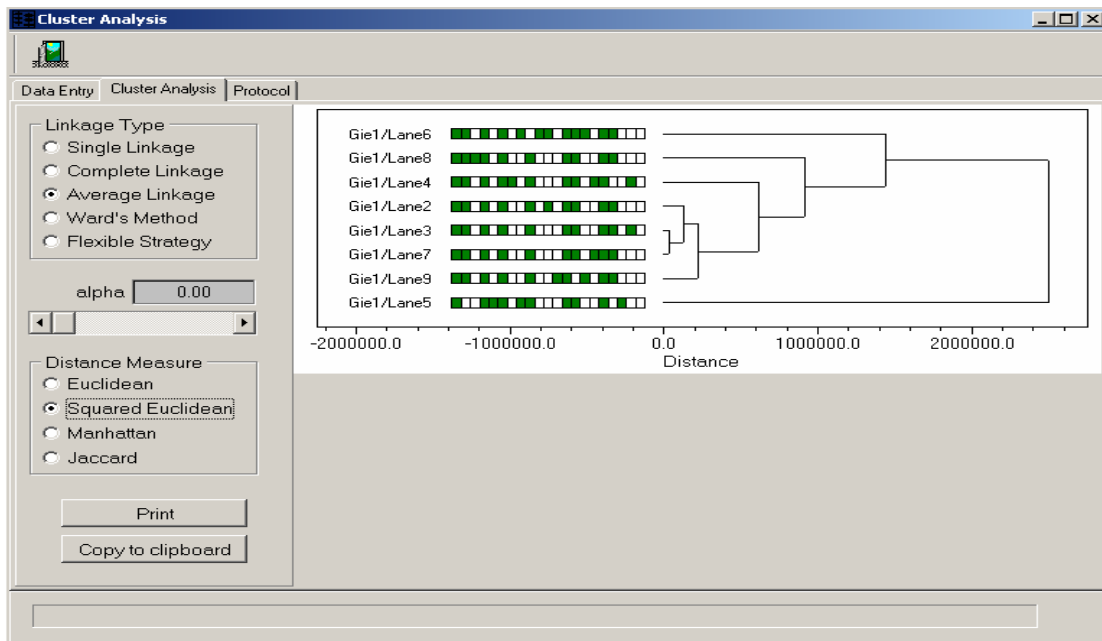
Cluster Analysis

Data Entry | Cluster Analysis | Protocol

Linkage Type
Single Linkage
Complete Linkage
Average Linkage
Ward's Method
Flexible Strategy

alpha 0.00

Distance Measure
Euclidean
Squared Euclidean
Manhattan
Jaccard

Print
Copy to clipboard

Gie1/Lane6
Gie1/Lane8
Gie1/Lane4
Gie1/Lane2
Gie1/Lane3
Gie1/Lane7
Gie1/Lane9
Gie1/Lane5

-2000000.0 -1000000.0 0.0 1000000.0 2000000.0
Distance